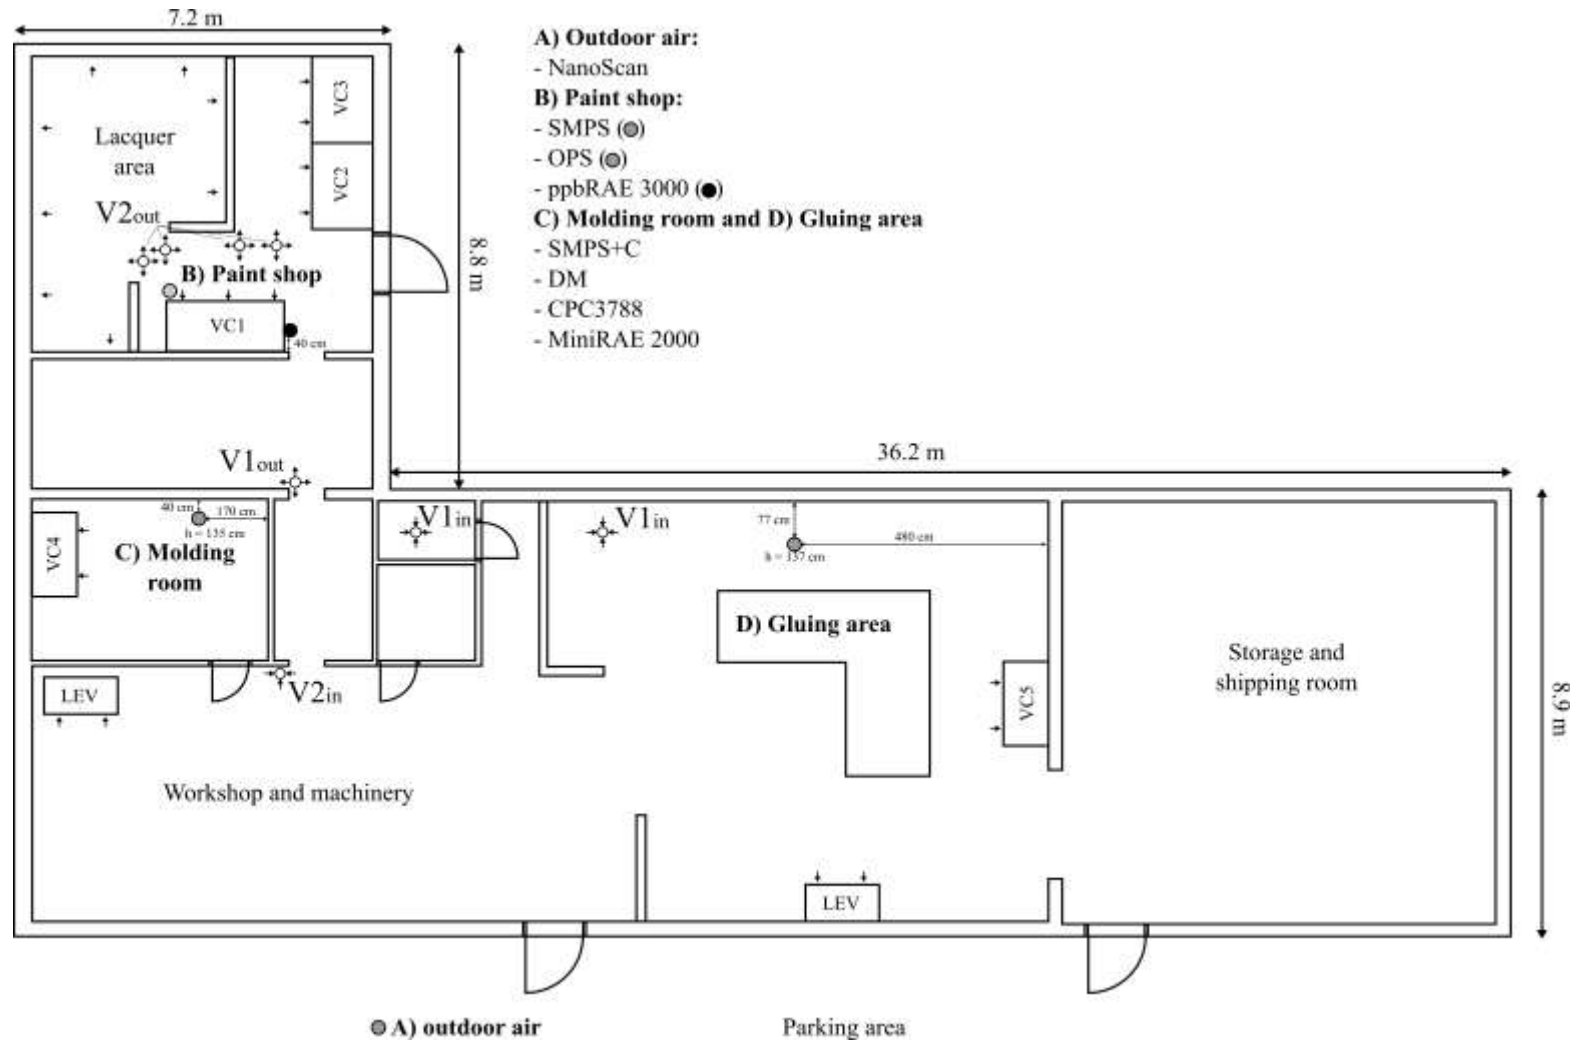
7.2 m

A) Outdoor air:
- NanoScan
B) Paint shop:
- SMPS
- OPS
- ppbRAE 3000
C) Molding room and D) Gluing area
- SMPS+C
- DM
- CPC3788
- MiniRAE 2000

Lacquer area

VC3

VC2

V2out

B) Paint shop

VC1

40 cm

8.8 m

V1out

36.2 m

40 cm

170 cm

h = 135 cm

VC4

C) Molding room

V1in

V1in

77 cm

480 cm

h = 137 cm

D) Gluing area

Storage and shipping room

8.9 m

LEV

V2in

VC5

Workshop and machinery

LEV

A) outdoor air

Parking area